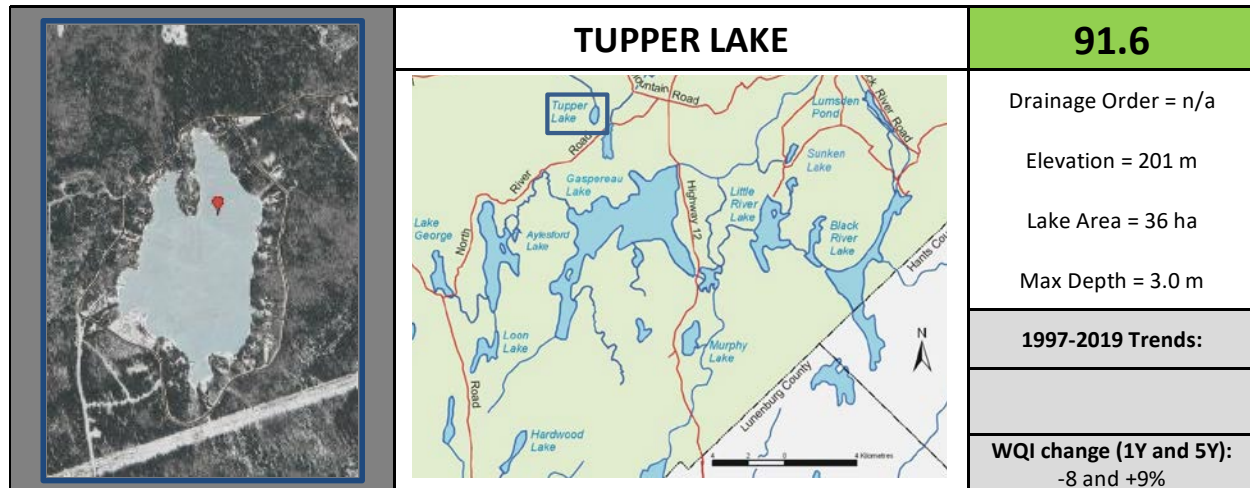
TUPPER LAKE

91.6

ountain Road
Tupper Lake
Lumsden Pond
k River Road
Sunken Lake
Gaspereau Lake
Highway 12
Little River Lake
Black River Lake
Hants Cou
Lake George
North River Road
Aylesford Lake
Loon Lake
Road
Murphy Lake
N
Lunenburg County
Hardwood Lake
4 2 0 4 Kilometres

Drainage Order = n/a

Elevation = 201 m

Lake Area = 36 ha

Max Depth = 3.0 m

1997-2019 Trends:

WQI change (1Y and 5Y):
-8 and +9%